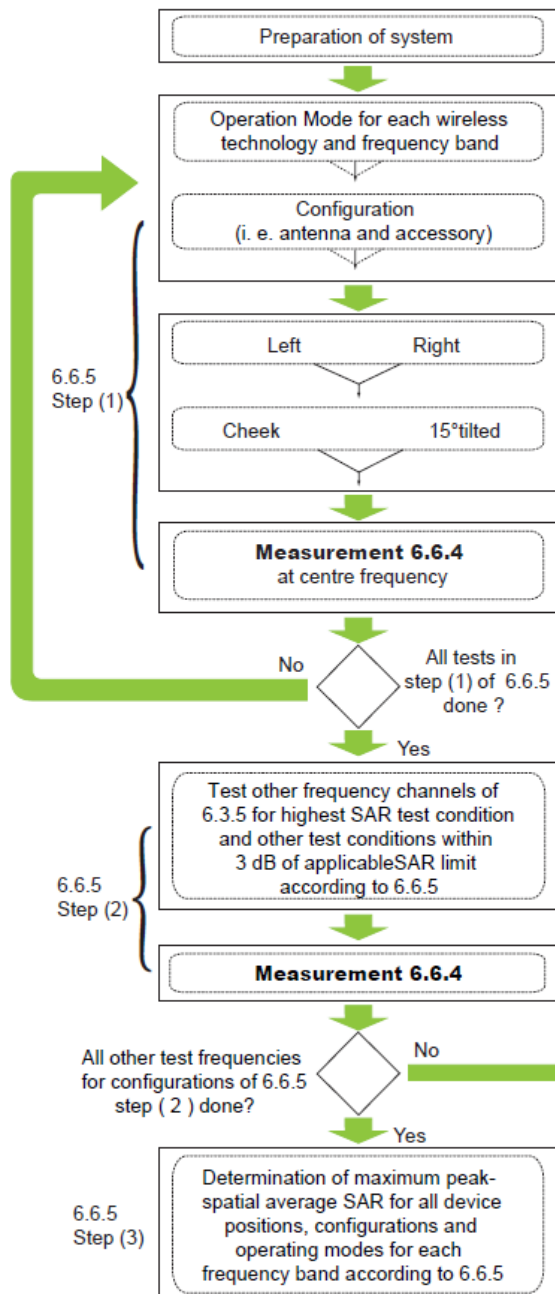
Preparation of system

Operation Mode for each wireless technology and frequency band

Configuration
(i. e. antenna and accessory)

6.6.5
Step (1)

Left Right

Cheek 15°tilted

**Measurement 6.6.4**
at centre frequency

No

All tests in step (1) of 6.6.5 done ?

Yes

Test other frequency channels of 6.3.5 for highest SAR test condition and other test conditions within 3 dB of applicableSAR limit according to 6.6.5

6.6.5
Step (2)

**Measurement 6.6.4**

All other test frequencies for configurations of 6.6.5 step ( 2 ) done?

No

Yes

6.6.5
Step (3)

Determination of maximum peak-spatial average SAR for all device positions, configurations and operating modes for each frequency band according to 6.6.5